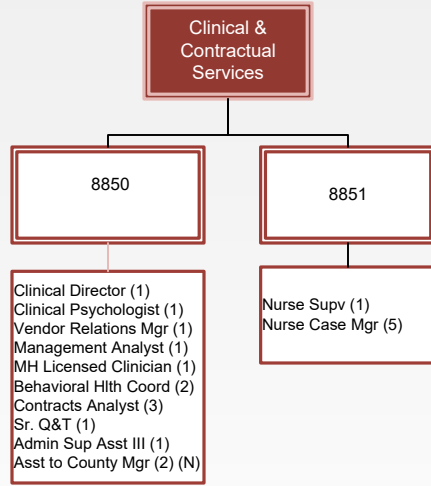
Clinical & Contractual Services

8850

8851

Clinical Director (1)
Clinical Psychologist (1)
Vendor Relations Mgr (1)
Management Analyst (1)
MH Licensed Clinician (1)
Behavioral Hlth Coord (2)
Contracts Analyst (3)
Sr. Q&T (1)
Admin Sup Asst III (1)
Asst to County Mgr (2) (N)

Nurse Supv (1)
Nurse Case Mgr (5)